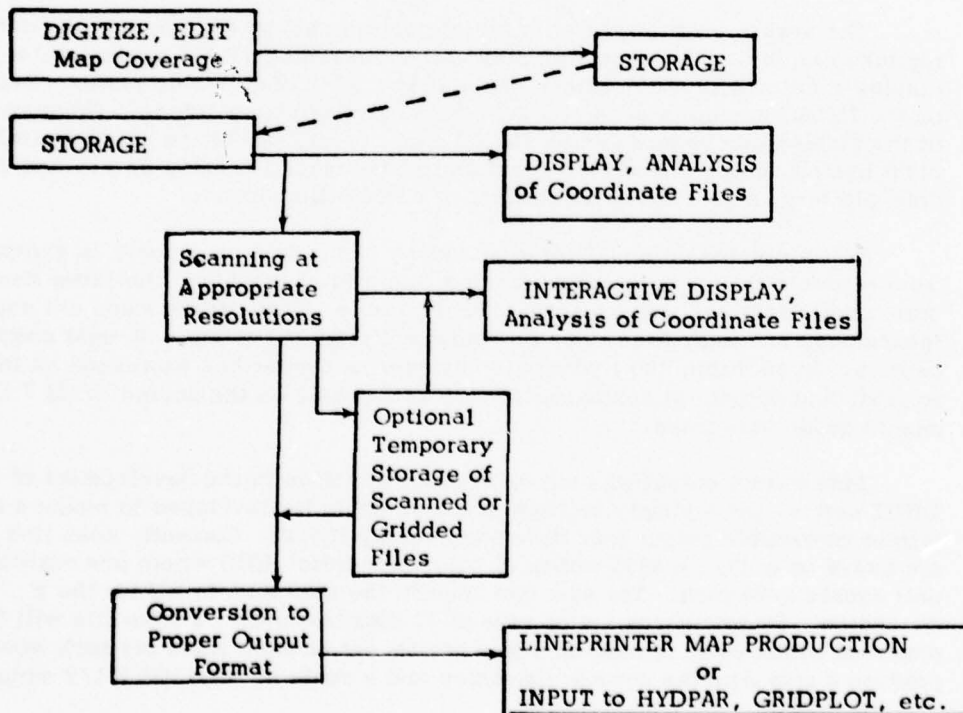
DIGITIZE, EDIT
Map Coverage

STORAGE

STORAGE

DISPLAY, ANALYSIS
of Coordinate Files

Scanning at
Appropriate
Resolutions

INTERACTIVE DISPLAY,
Analysis of Coordinate Files

Optional
Temporary
Storage of
Scanned or
Gridded
Files

Conversion to
Proper Output
Format

LINEPRINTER MAP PRODUCTION
or
INPUT to HYDPAR, GRIDPLOT, etc.